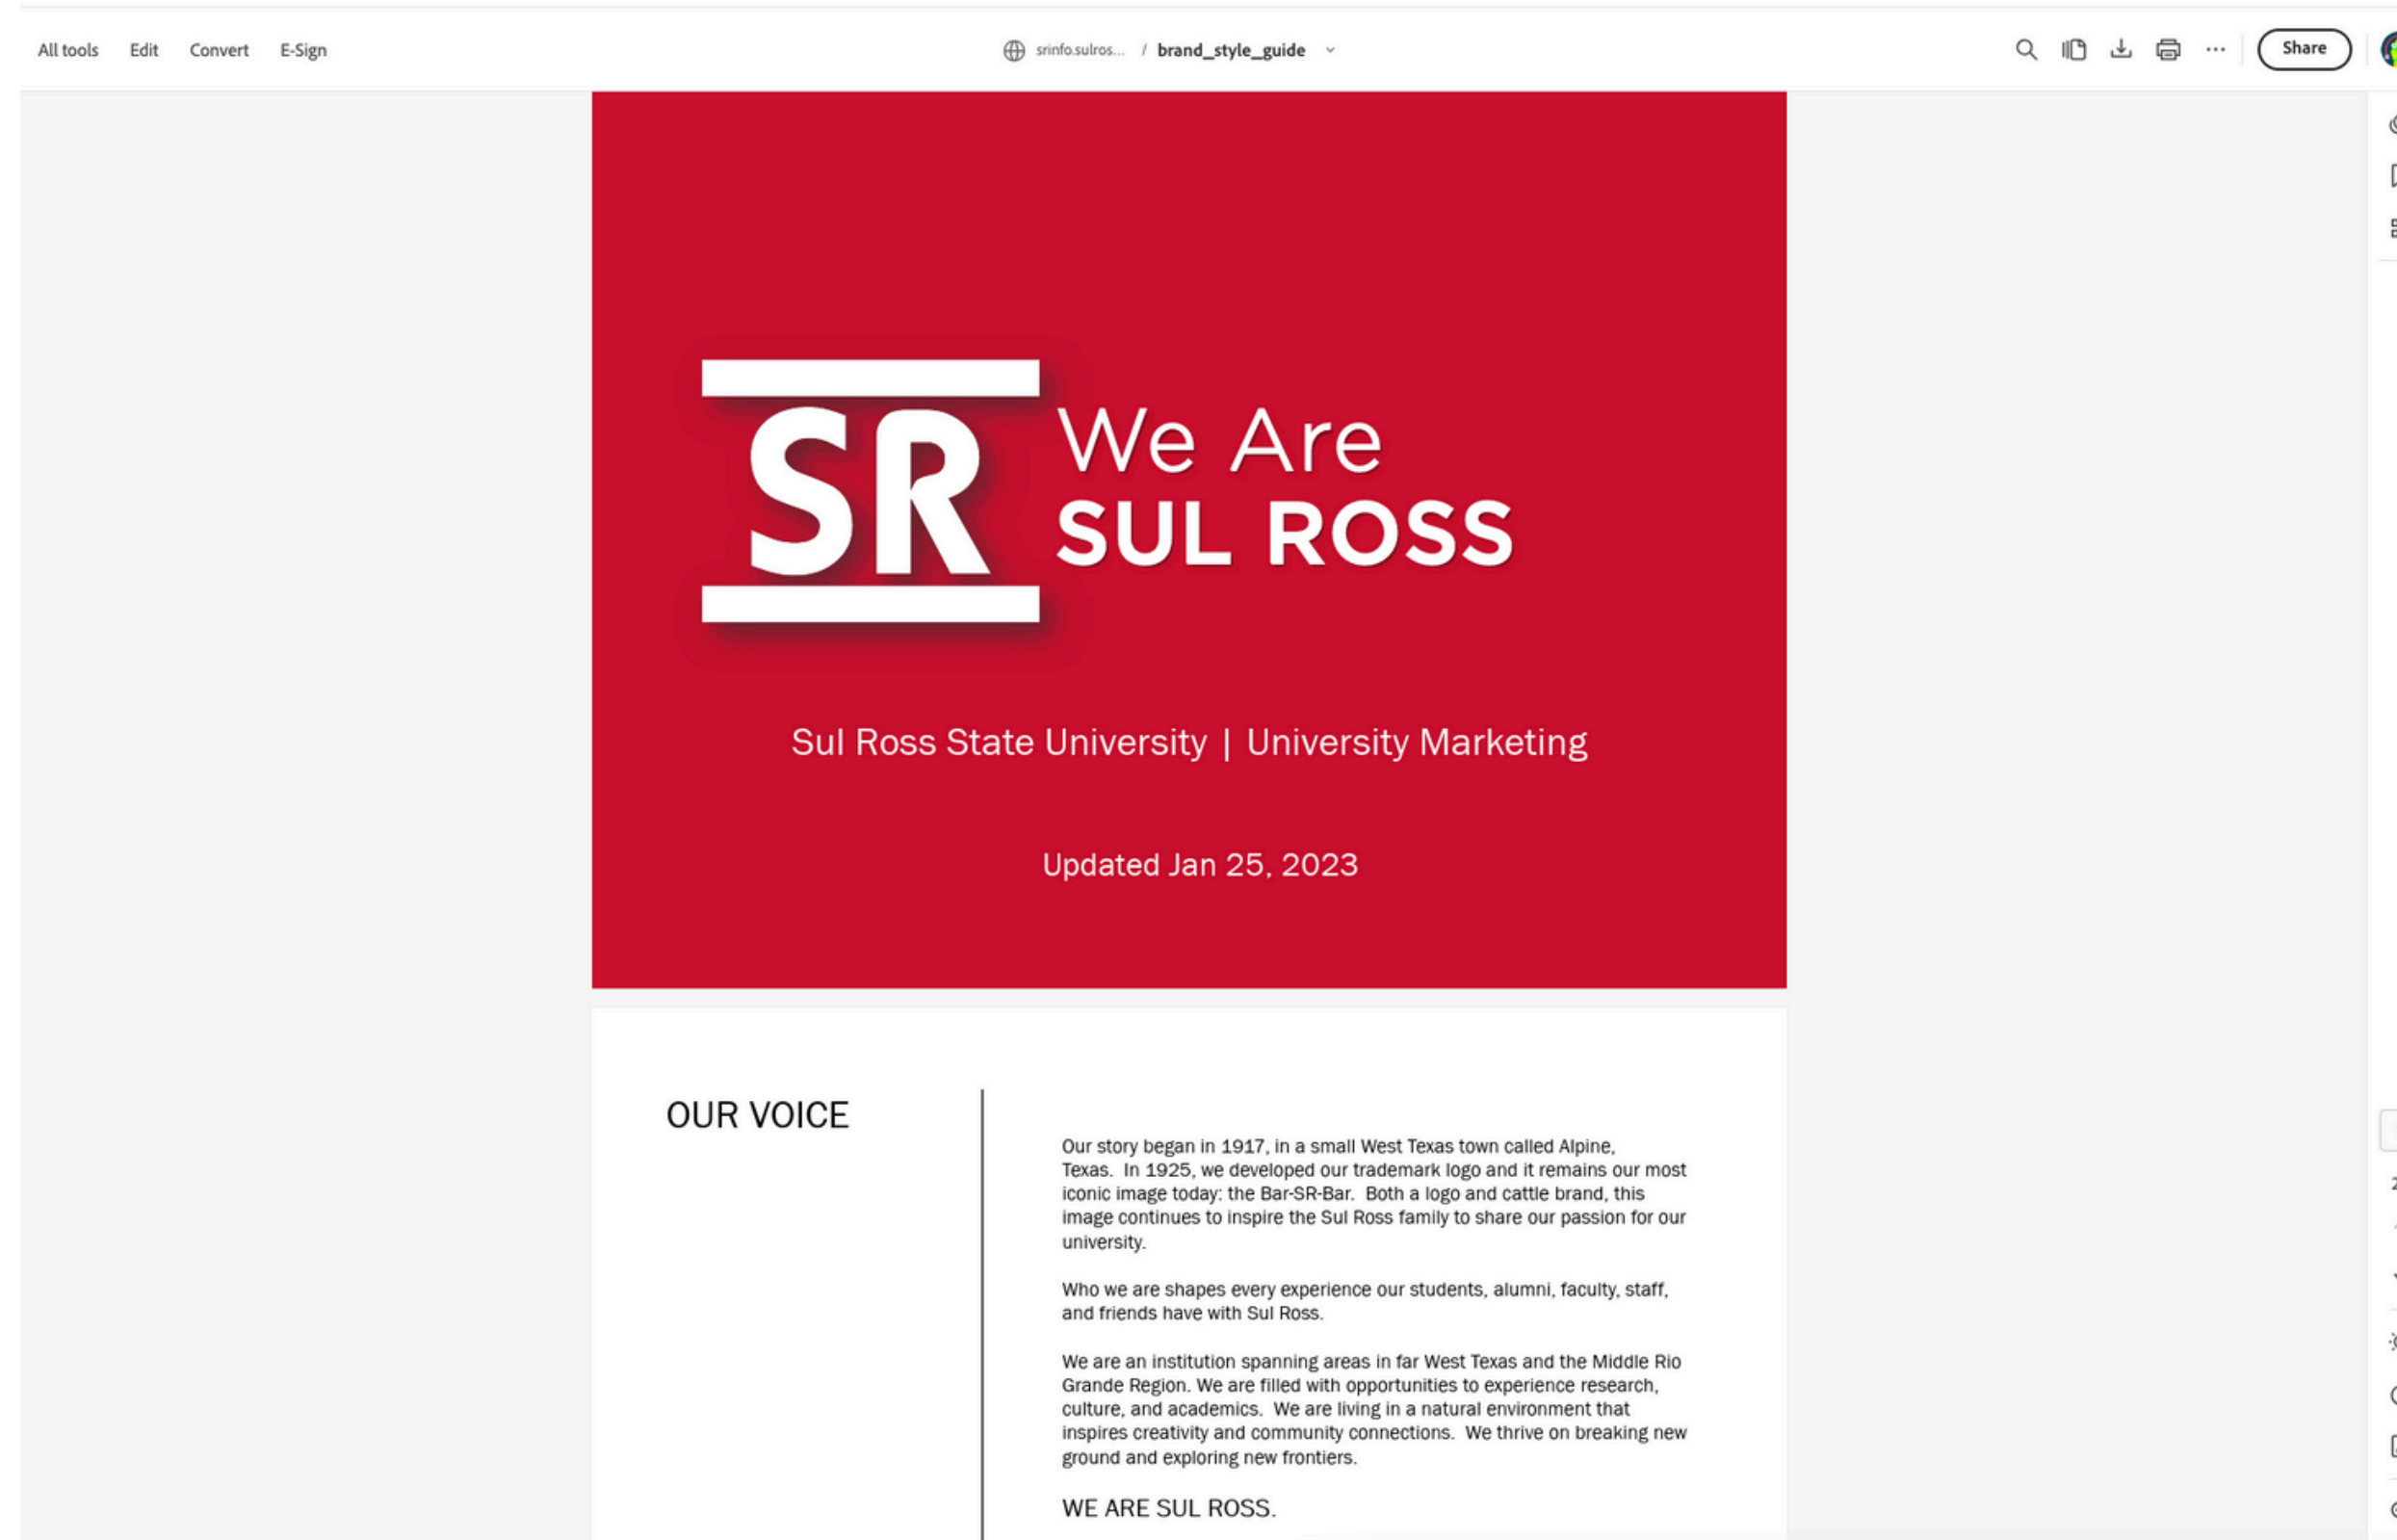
All tools Edit Convert E-Sign

srinfo.sulros... / brand_style_guide

Share

SR

We Are
SUL ROSS

Sul Ross State University | University Marketing

Updated Jan 25, 2023

OUR VOICE

Our story began in 1917, in a small West Texas town called Alpine, Texas. In 1925, we developed our trademark logo and it remains our most iconic image today: the Bar-SR-Bar. Both a logo and cattle brand, this image continues to inspire the Sul Ross family to share our passion for our university.

Who we are shapes every experience our students, alumni, faculty, staff, and friends have with Sul Ross.

We are an institution spanning areas in far West Texas and the Middle Rio Grande Region. We are filled with opportunities to experience research, culture, and academics. We are living in a natural environment that inspires creativity and community connections. We thrive on breaking new ground and exploring new frontiers.

WE ARE SUL ROSS.